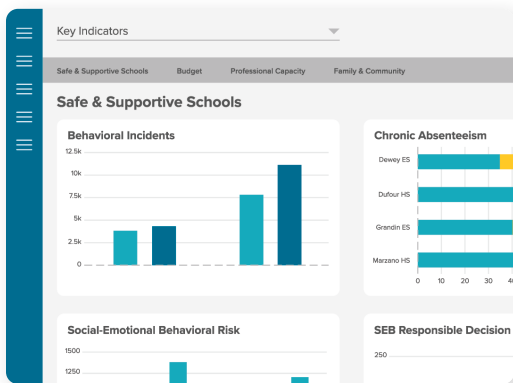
Key Indicators

Safe & Supportive Schools Budget Professional Capacity Family & Community

Safe & Supportive Schools

Behavioral Incidents

12.5k
10k
7.5k
5k
2.5k
0

Chronic Absenteeism

Dewey ES
Dufour HS
Grandin ES
Marzano HS

0 10 20 30 40

Social-Emotional Behavioral Risk

1500
1250

SEB Responsible Decision

250